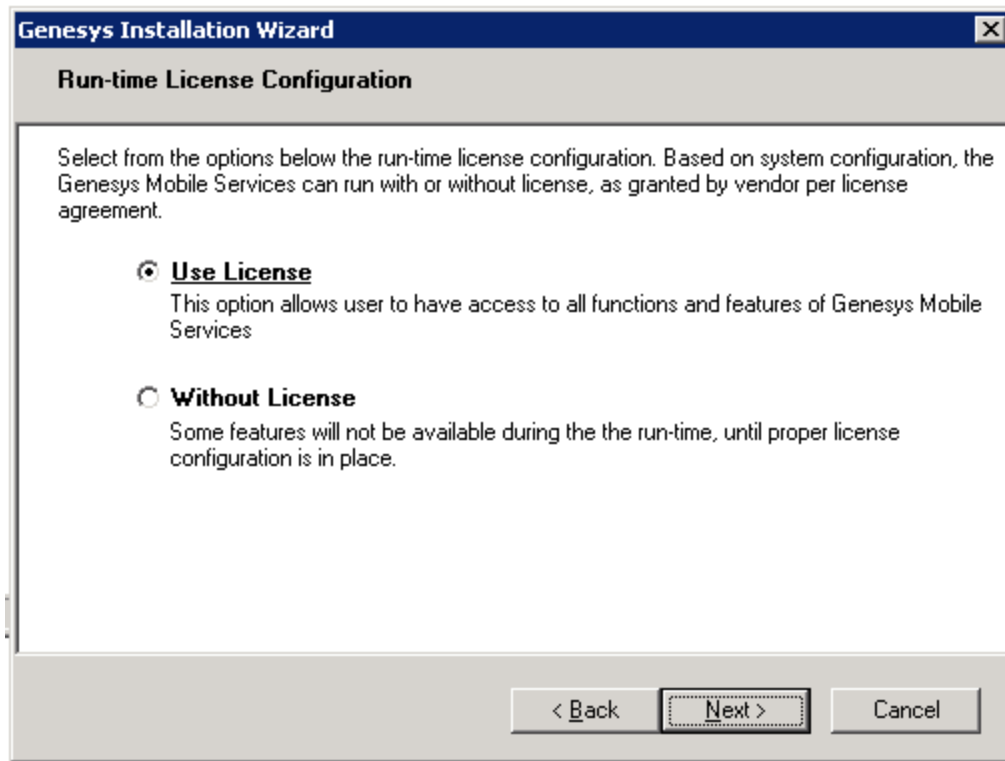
Genesys Installation Wizard

Run-time License Configuration

Select from the options below the run-time license configuration. Based on system configuration, the Genesys Mobile Services can run with or without license, as granted by vendor per license agreement.

Use License
This option allows user to have access to all functions and features of Genesys Mobile Services

Without License
Some features will not be available during the the run-time, until proper license configuration is in place.

< Back
Next >
Cancel